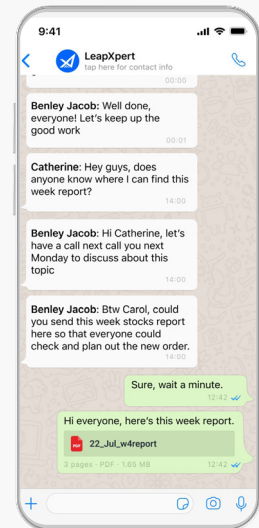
9:41

LeapXpert
tap here for contact info

00:00

Benley Jacob: Well done, everyone! Let's keep up the good work
00:01

Catherine: Hey guys, does anyone know where I can find this week report?
14:00

Benley Jacob: Hi Catherine, let's have a call next call you next Monday to discuss about this topic
14:00

Benley Jacob: Btw Carol, could you send this week stocks report here so that everyone could check and plan out the new order.
14:00

Sure, wait a minute.
12:42

Hi everyone, here's this week report.
PDF 22_Jul_w4report
3 pages · PDF · 1.65 MB
12:42

+